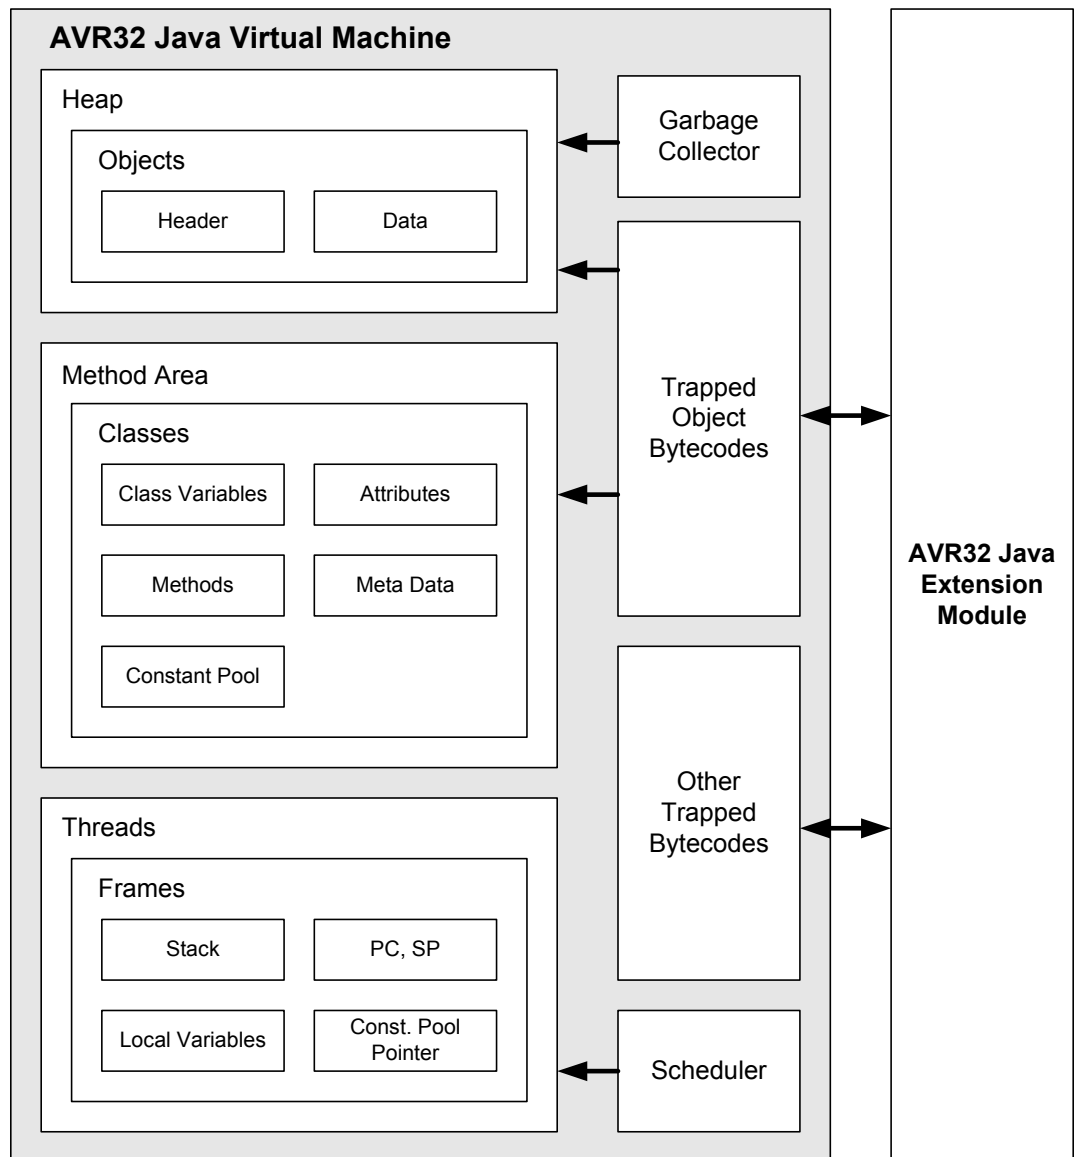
AVR32 Java Virtual Machine

Heap

Objects

Header

Data

Garbage Collector

Trapped Object Bytecodes

Method Area

Classes

Class Variables

Attributes

Methods

Meta Data

Constant Pool

AVR32 Java Extension Module

Threads

Frames

Stack

PC, SP

Local Variables

Const. Pool Pointer

Other Trapped Bytecodes

Scheduler